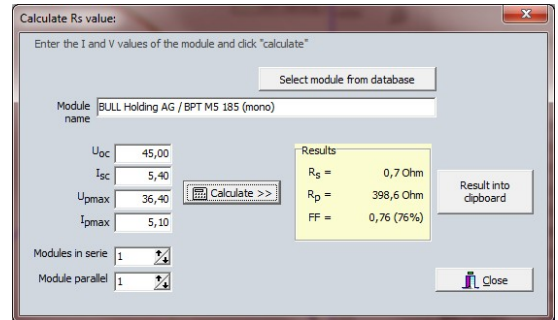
Calculate Rs value:

Enter the I and V values of the module and click "calculate"

Select module from database

Module name BULL Holding AG / BPT M5 185 (mono)

$U_{oc}$ 45,00
$I_{sc}$ 5,40
$U_{pmax}$ 36,40
$I_{pmax}$ 5,10

Calculate >>

Results
$R_s$ = 0,7 Ohm
$R_p$ = 398,6 Ohm
FF = 0,76 (76%)

Result into clipboard

Modules in serie 1
Module parallel 1

Close